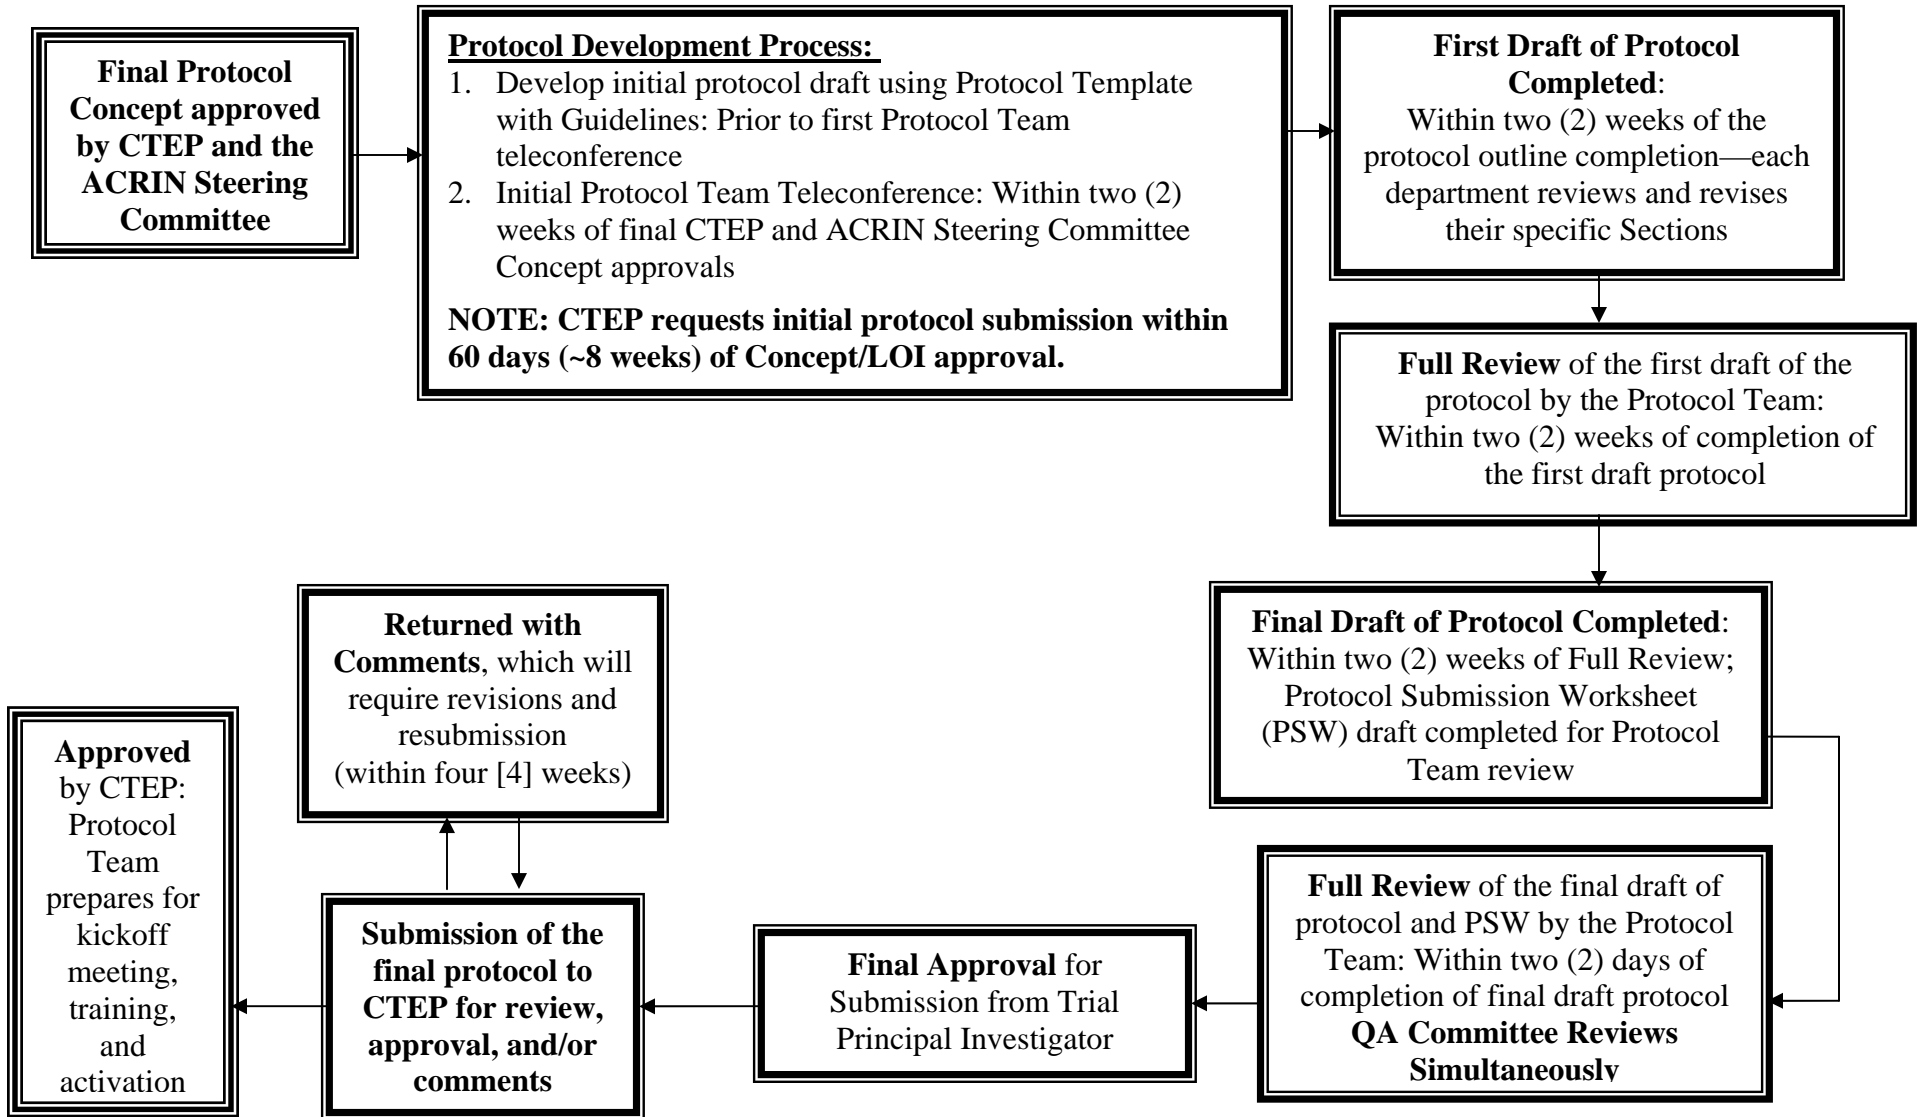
Final Protocol Concept approved by CTEP and the ACRIN Steering Committee

Protocol Development Process:
1. Develop initial protocol draft using Protocol Template with Guidelines: Prior to first Protocol Team teleconference
2. Initial Protocol Team Teleconference: Within two (2) weeks of final CTEP and ACRIN Steering Committee Concept approvals

NOTE: CTEP requests initial protocol submission within 60 days (~8 weeks) of Concept/LOI approval.

First Draft of Protocol Completed: Within two (2) weeks of the protocol outline completion—each department reviews and revises their specific Sections

Full Review of the first draft of the protocol by the Protocol Team: Within two (2) weeks of completion of the first draft protocol

Final Draft of Protocol Completed: Within two (2) weeks of Full Review; Protocol Submission Worksheet (PSW) draft completed for Protocol Team review

Full Review of the final draft of protocol and PSW by the Protocol Team: Within two (2) days of completion of final draft protocol QA Committee Reviews Simultaneously

Final Approval for Submission from Trial Principal Investigator

Submission of the final protocol to CTEP for review, approval, and/or comments

Returned with Comments, which will require revisions and resubmission (within four [4] weeks)

Approved by CTEP: Protocol Team prepares for kickoff meeting, training, and activation